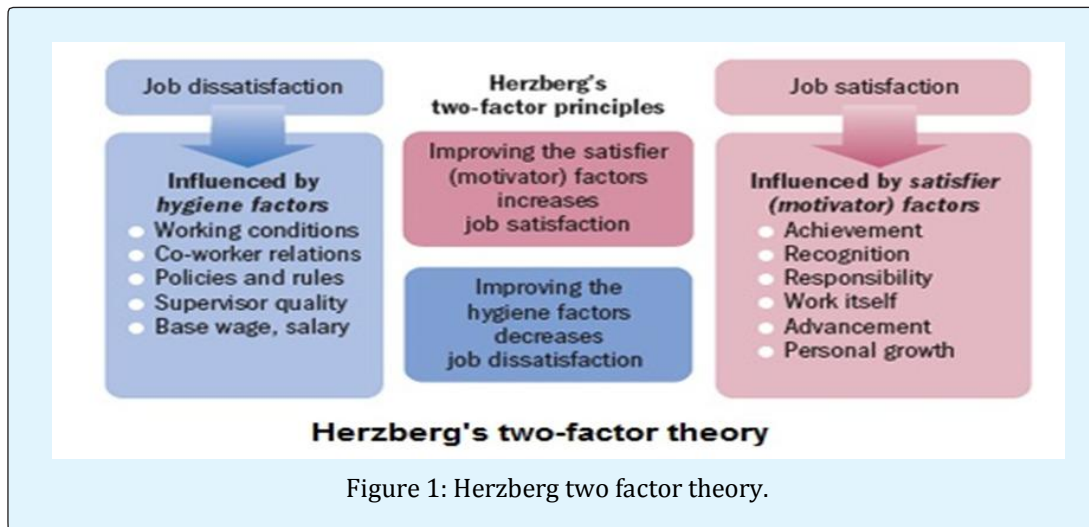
Job dissatisfaction

Influenced by *hygiene factors*
- Working conditions
- Co-worker relations
- Policies and rules
- Supervisor quality
- Base wage, salary

Herzberg's two-factor principles

Improving the satisfier (motivator) factors increases job satisfaction

Improving the hygiene factors decreases job dissatisfaction

Job satisfaction

Influenced by *satisfier (motivator) factors*
- Achievement
- Recognition
- Responsibility
- Work itself
- Advancement
- Personal growth

Herzberg's two-factor theory

Figure 1: Herzberg two factor theory.